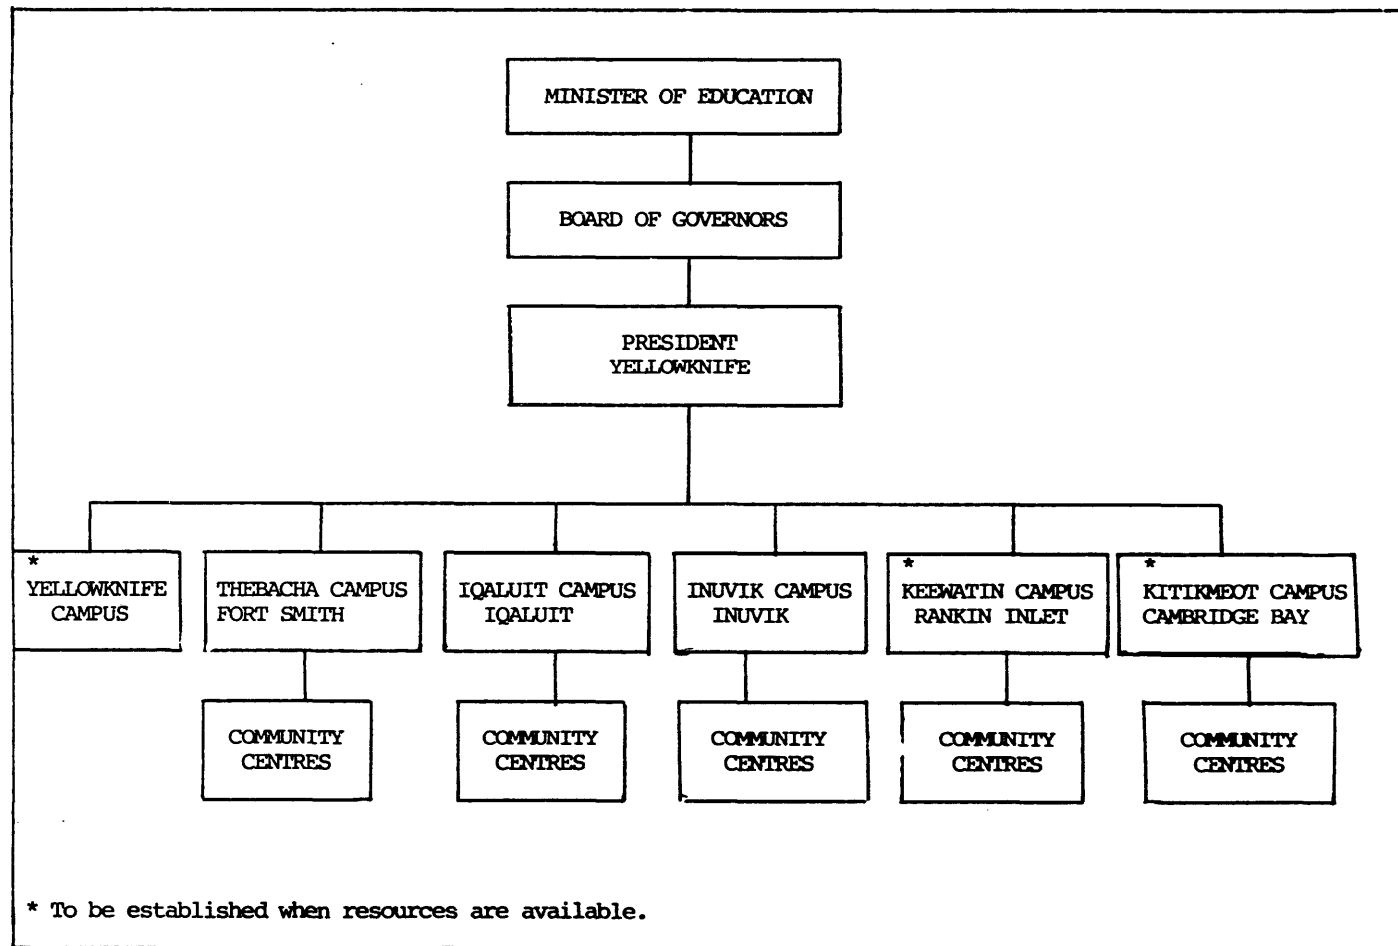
MINISTER OF EDUCATION

BOARD OF GOVERNORS

PRESIDENT
YELLOWKNIFE

*
YELLOWKNIFE
CAMPUS

THEBACHA CAMPUS
FORT SMITH

IQALUIT CAMPUS
IQALUIT

INUVIK CAMPUS
INUVIK

*
KEEWATIN CAMPUS
RANKIN INLET

*
KITIKMEOT CAMPUS
CAMBRIDGE BAY

COMMUNITY
CENTRES

COMMUNITY
CENTRES

COMMUNITY
CENTRES

COMMUNITY
CENTRES

COMMUNITY
CENTRES

* To be established when resources are available.